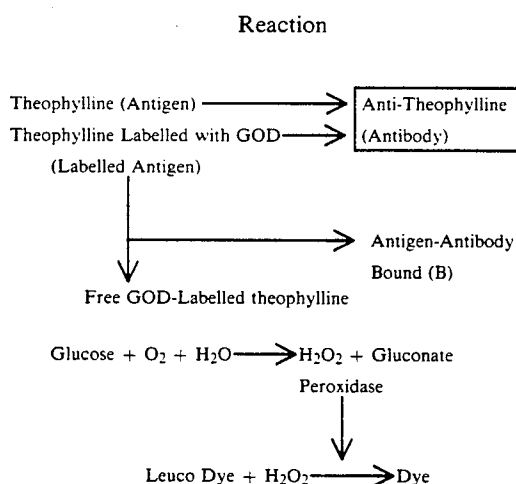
Reaction

Theophylline (Antigen)

Theophylline Labelled with GOD

(Labelled Antigen)

Anti-Theophylline (Antibody)

Antigen-Antibody Bound (B)

Free GOD-Labelled theophylline

Glucose + $O_2$ + $H_2O$ → $H_2O_2$ + Gluconate

Peroxidase

Leuco Dye + $H_2O_2$ → Dye